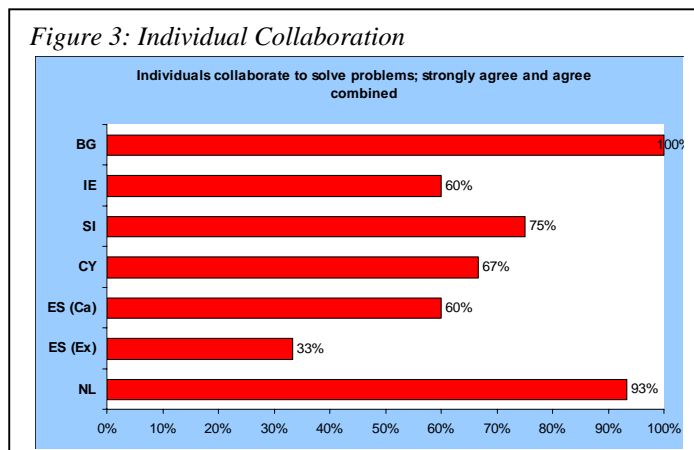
Figure 3: Individual Collaboration

Individuals collaborate to solve problems; strongly agree and agree combined

BG 100%
IE 60%
SI 75%
CY 67%
ES (Ca) 60%
ES (Ex) 33%
NL 93%

0% 10% 20% 30% 40% 50% 60% 70% 80% 90% 100%